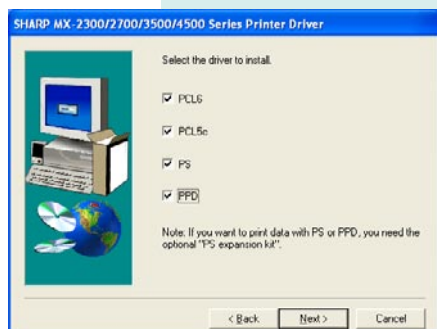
SHARP MX-2300/2700/3500/4500 Series Printer Driver

Select the driver to install.

PCL6

PCL5c

PS

PPD

Note: If you want to print data with PS or PPD, you need the optional "PS expansion kit".

< Back

Next >

Cancel